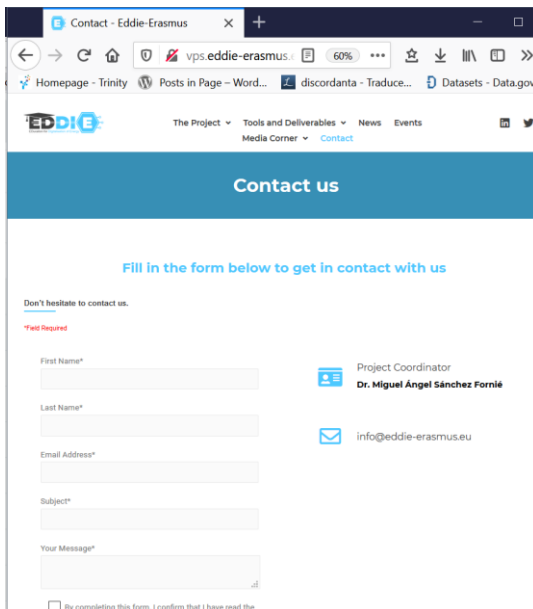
Contact - Eddie-Erasmus ×
+
vps.eddie-erasmus.
60%
•••
»
Homepage - Trinity
Posts in Page – Word...
discordanta - Traduce...
Datasets - Data.gov

EDDIE

The Project
Tools and Deliverables
News
Events
Media Corner
Contact

Contact us

Fill in the form below to get in contact with us

Don't hesitate to contact us.

*Field Required

First Name*

Last Name*

Email Address*

Subject*

Your Message*

By completing this form, I confirm that I have read the

Project Coordinator
Dr. Miguel Ángel Sánchez Fornié

info@eddie-erasmus.eu